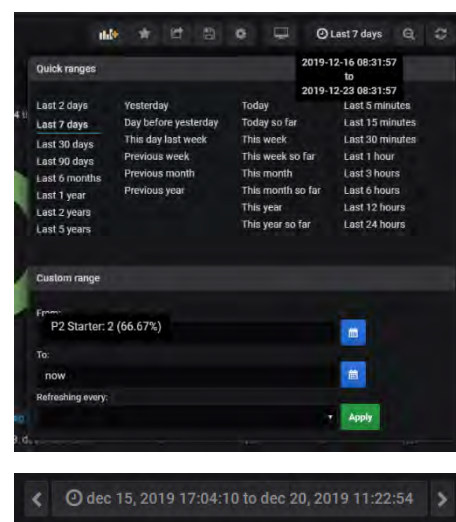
Last 7 days

2019-12-16 08:31:57
to
2019-12-23 08:31:57

Quick ranges

Last 2 days
Last 7 days
Last 30 days
Last 90 days
Last 6 months
Last 1 year
Last 2 years
Last 5 years

Yesterday
Day before yesterday
This day last week
Previous week
Previous month
Previous year

Today
Today so far
This week
This week so far
This month
This month so far
This year
This year so far

Last 5 minutes
Last 15 minutes
Last 30 minutes
Last 1 hour
Last 3 hours
Last 6 hours
Last 12 hours
Last 24 hours

Custom range

From:
P2 Starter: 2 (66.67%)

To:
now

Refreshing every:

Apply

dec 15, 2019 17:04:10 to dec 20, 2019 11:22:54